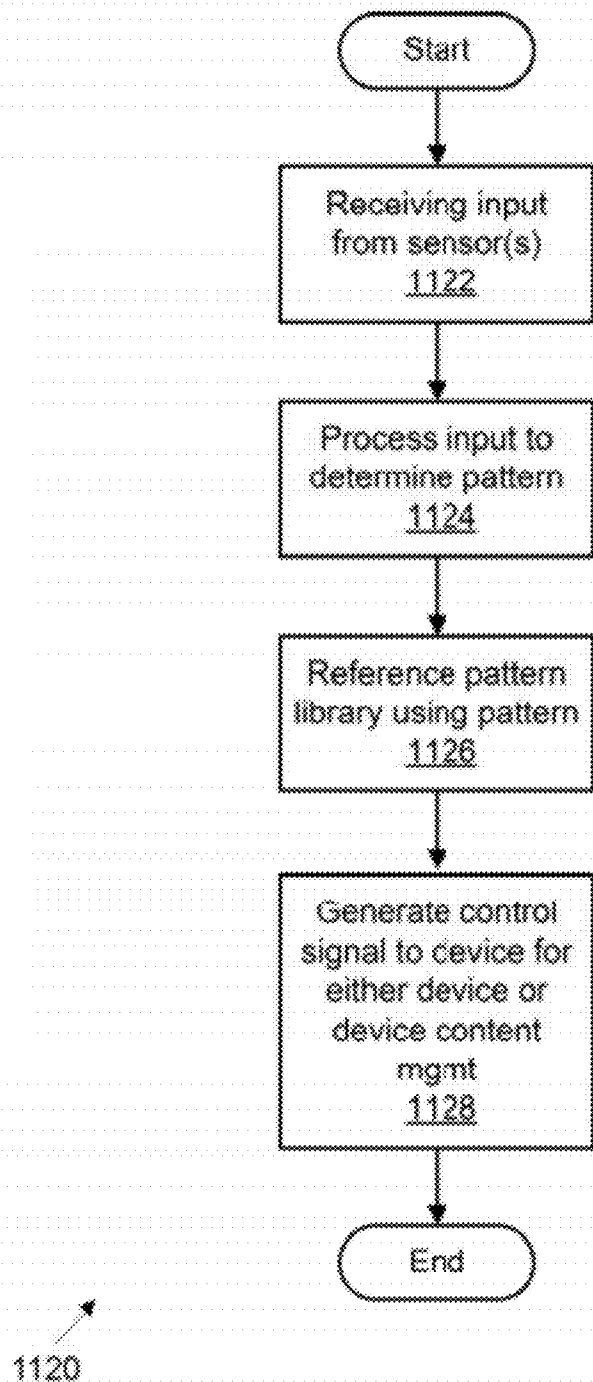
Start

Receiving input from sensor(s)
1122

Process input to determine pattern
1124

Reference pattern library using pattern
1126

Generate control signal to cevice for either device or device content mgmt
1128

End

1120